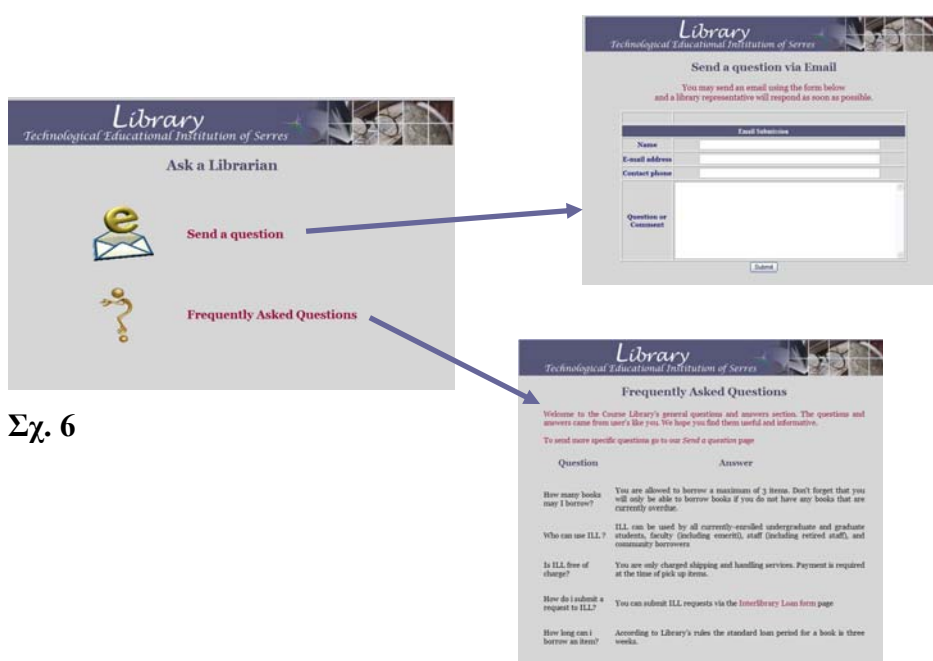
Library
Technological Educational Institution of Serres

Ask a Librarian

Send a question

Frequently Asked Questions

Σχ. 6

Library
Technological Educational Institution of Serres

Send a question via Email

You may send an email using the form below and a library representative will respond as soon as possible.

| Email Submission | |
|---|---|
| Name | |
| E-mail address | |
| Contact phone | |
| Question or Comment | |

Submit

Library
Technological Educational Institution of Serres

Frequently Asked Questions

Welcome to the Course Library's general questions and answers section. The questions and answers came from user's like you. We hope you find them useful and informative.

To send more specific questions go to our Send a question page

| Question | Answer |
|---|---|
| How many books may I borrow? | You are allowed to borrow a maximum of 3 items. Don't forget that you will only be able to borrow books if you do not have any books that are currently overdue. |
| Who can use ILL ? | ILL can be used by all currently-enrolled undergraduate and graduate students, faculty (including emeriti), staff (including retired staff), and community borrowers |
| Is ILL free of charge? | You are only charged shipping and handling services. Payment is required at the time of pick up items. |
| How do i submit a request to ILL? | You can submit ILL requests via the Interlibrary Loan form page |
| How long can i borrow an item? | According to Library's rules the standard loan period for a book is three weeks. |